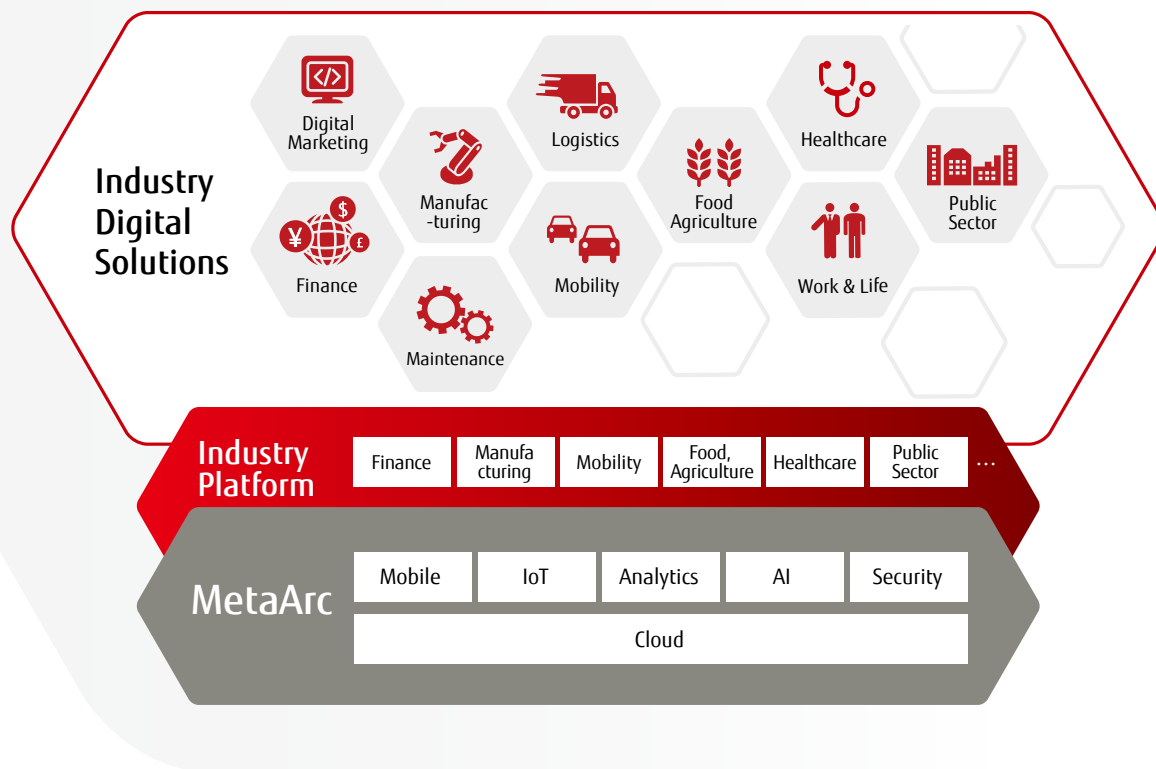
Industry Digital Solutions

Digital Marketing

Manufac -turing

Logistics

Food Agriculture

Healthcare

Public Sector

Finance

Mobility

Work & Life

Maintenance

Industry Platform

| Finance | Manufa cturing | Mobility | Food, Agriculture | Healthcare | Public Sector | … |
|---|---|---|---|---|---|---|

MetaArc

| Mobile | IoT | Analytics | AI | Security |
|---|---|---|---|---|
| Cloud | | | | |